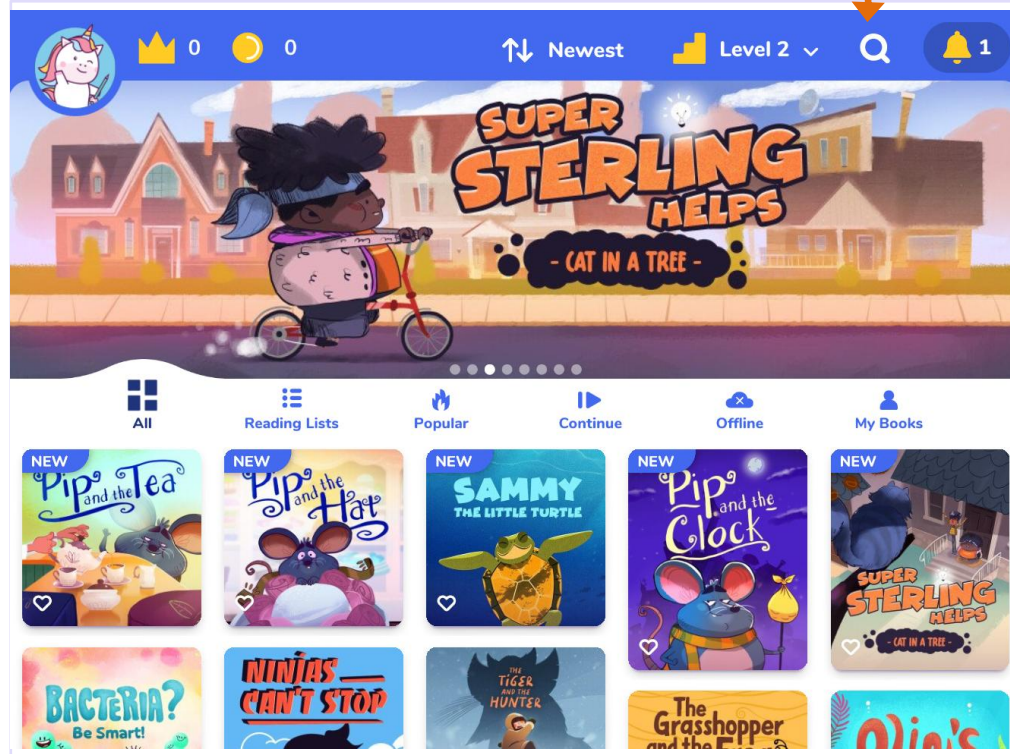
0 0 Newest Level 2 1

SUPER STERLING HELPS
- CAT IN A TREE -

All
Reading Lists
Popular
Continue
Offline
My Books

NEW
Pip and the Tea

NEW
Pip and the Hat

NEW
SAMMY THE LITTLE TURTLE

NEW
Pip and the Clock

NEW
SUPER STERLING HELPS
- CAT IN A TREE -

BACTERIA? Be Smart!

NINJAS CAN'T STOP

THE TIGER AND THE HUNTER

The Grasshopper and the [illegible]

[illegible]